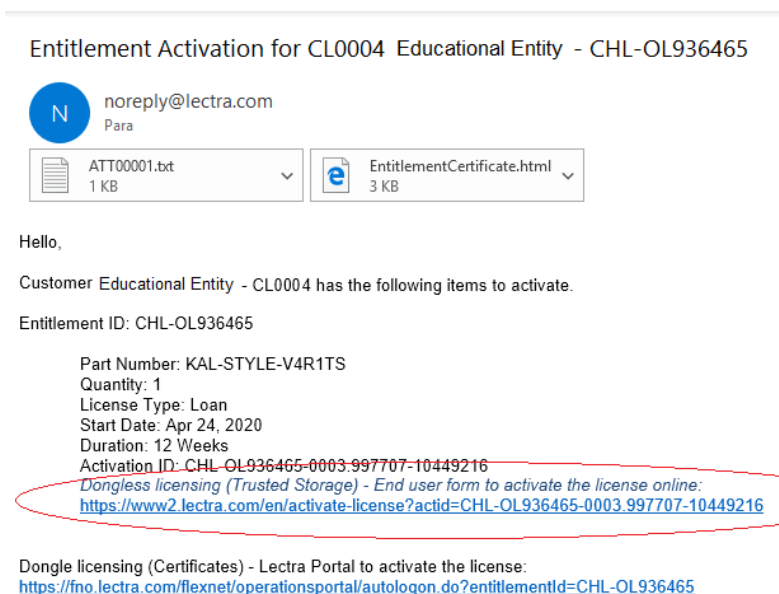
Entitlement Activation for CL0004 Educational Entity - CHL-OL936465

N

noreply@lectra.com
Para

ATT00001.txt
1 KB

EntitlementCertificate.html
3 KB

Hello,

Customer Educational Entity - CL0004 has the following items to activate.

Entitlement ID: CHL-OL936465

Part Number: KAL-STYLE-V4R1TS
Quantity: 1
License Type: Loan
Start Date: Apr 24, 2020
Duration: 12 Weeks
Activation ID: CHL-OL936465-0003.997707-10449216
Dongless licensing (Trusted Storage) - End user form to activate the license online:
https://www2.lectra.com/en/activate-license?actid=CHL-OL936465-0003.997707-10449216

Dongle licensing (Certificates) - Lectra Portal to activate the license:
https://fno.lectra.com/flexnet/operationsportal/autologon.do?entitlementId=CHL-OL936465